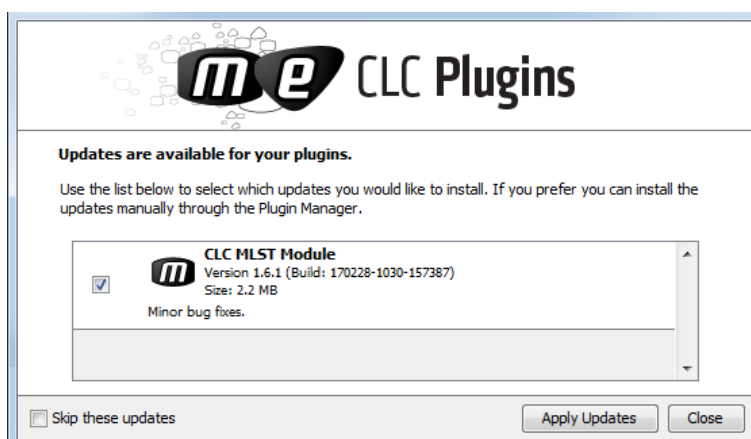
me CLC Plugins

**Updates are available for your plugins.**

Use the list below to select which updates you would like to install. If you prefer you can install the updates manually through the Plugin Manager.

**CLC MLST Module**
Version 1.6.1 (Build: 170228-1030-157387)
Size: 2.2 MB
Minor bug fixes.

Skip these updates

Apply Updates

Close